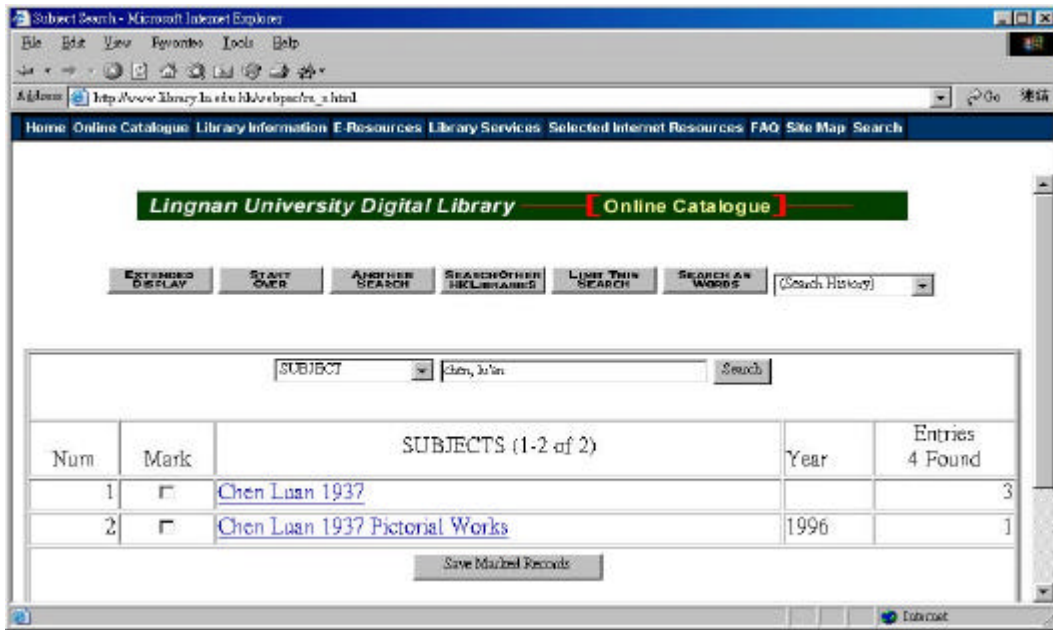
Subject Search - Microsoft Internet Explorer

File Edit View Favorites Tools Help

Address http://www.library.ln.edu.hk/webpac/rs_s.html

Go 連結

Home Online Catalogue Library Information E-Resources Library Services Selected Internet Resources FAQ Site Map Search

Lingnan University Digital Library [ Online Catalogue ]

EXTENDED DISPLAY | START OVER | ANOTHER SEARCH | SEARCH OTHER HK LIBRARIES | LIMIT THIS SEARCH | SEARCH AS WORDS | (Search History)

SUBJECT | chen, luan | Search

| Num | Mark | SUBJECTS (1-2 of 2) | Year | Entries 4 Found |
|---|---|---|---|---|
| 1 | | Chen Luan 1937 | | 3 |
| 2 | | Chen Luan 1937 Pictorial Works | 1996 | 1 |

Save Marked Records

Internet